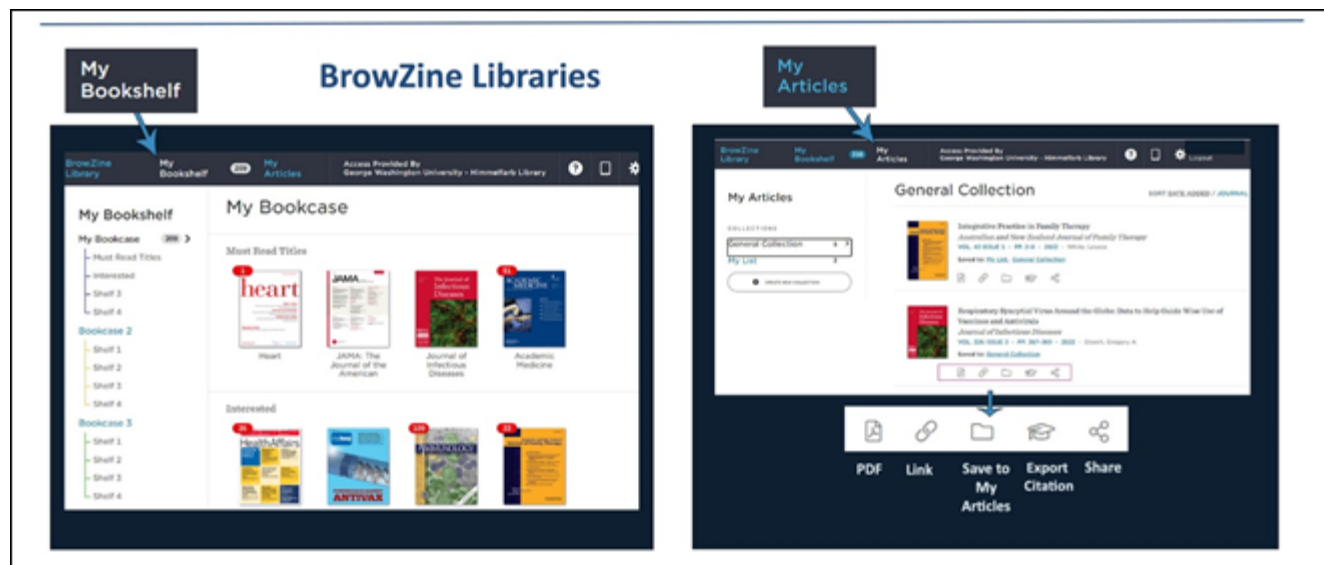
My Bookshelf

BrowZine Libraries

BrowZine Library My Bookshelf 209 My Articles Access Provided By George Washington University - Himmelfarb Library

My Bookshelf

My Bookcase 209 >

Must Read Titles

Interested

Shelf 3

Shelf 4

Bookcase 2

Shelf 1

Shelf 2

Shelf 3

Shelf 4

Bookcase 3

Shelf 1

Shelf 2

Shelf 3

Shelf 4

My Bookcase

Must Read Titles

heart

Heart

JAMA

JAMA: The Journal of the American

The Journal of Infectious Diseases

Journal of Infectious Diseases

Academic Medicine

Academic Medicine

Interested

Health Affairs

ANTIVAX

My Articles

BrowZine Library My Bookshelf 209 My Articles Access Provided By George Washington University - Himmelfarb Library Logout

My Articles

COLLECTIONS

General Collection

My List

CREATE NEW COLLECTION

General Collection

SORT DATE ADDED / JOURNAL

Integrative Practice in Family Therapy

Australian and New Zealand Journal of Family Therapy

Saved to: My List, General Collection

Respiratory Syncytial Virus Around the Globe: Data to Help Guide Wise Use of Vaccines and Antivirals

Journal of Infectious Diseases

Saved to: General Collection

PDF

Link

Save to My Articles

Export Citation

Share